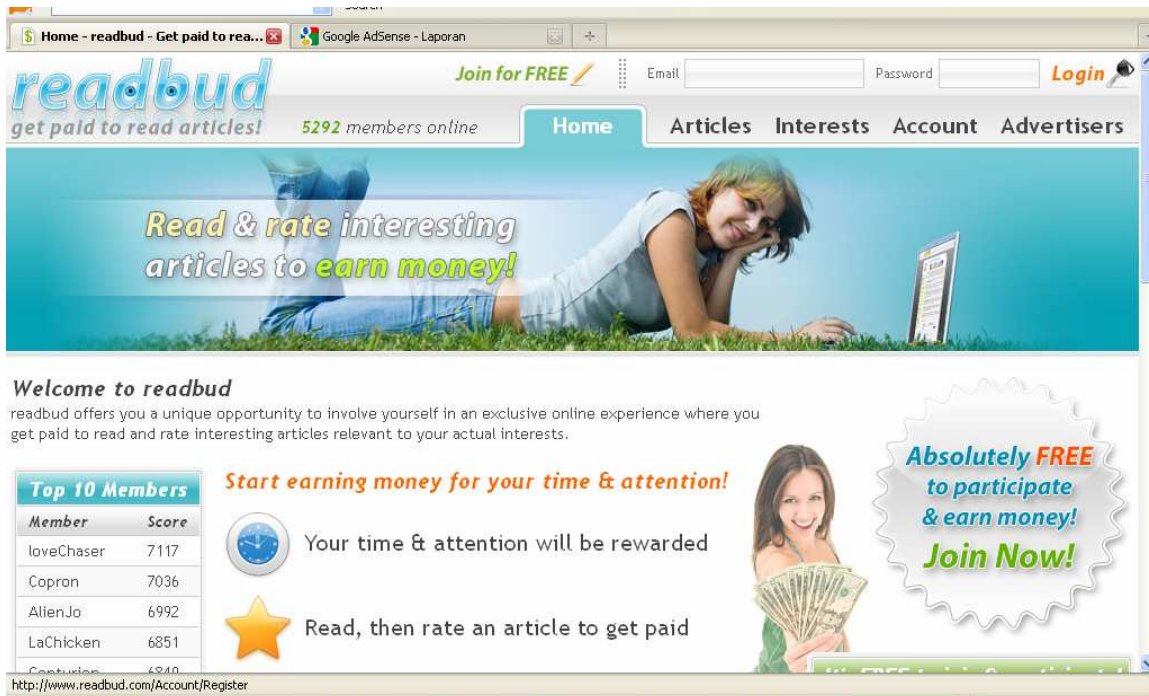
Home - readbud - Get paid to rea...

Google AdSense - Laporan

readbud
get paid to read articles!

Join for FREE

Email

Password

Login

5292 members online

Home

Articles

Interests

Account

Advertisers

Read & rate interesting articles to earn money!

Welcome to readbud

readbud offers you a unique opportunity to involve yourself in an exclusive online experience where you get paid to read and rate interesting articles relevant to your actual interests.

| Top 10 Members | |
|---|---|
| Member | Score |
| loveChaser | 7117 |
| Copron | 7036 |
| AlienJo | 6992 |
| LaChicken | 6851 |
| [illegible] | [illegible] |

Start earning money for your time & attention!

Your time & attention will be rewarded

Read, then rate an article to get paid

Absolutely FREE to participate & earn money! Join Now!

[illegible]

http://www.readbud.com/Account/Register